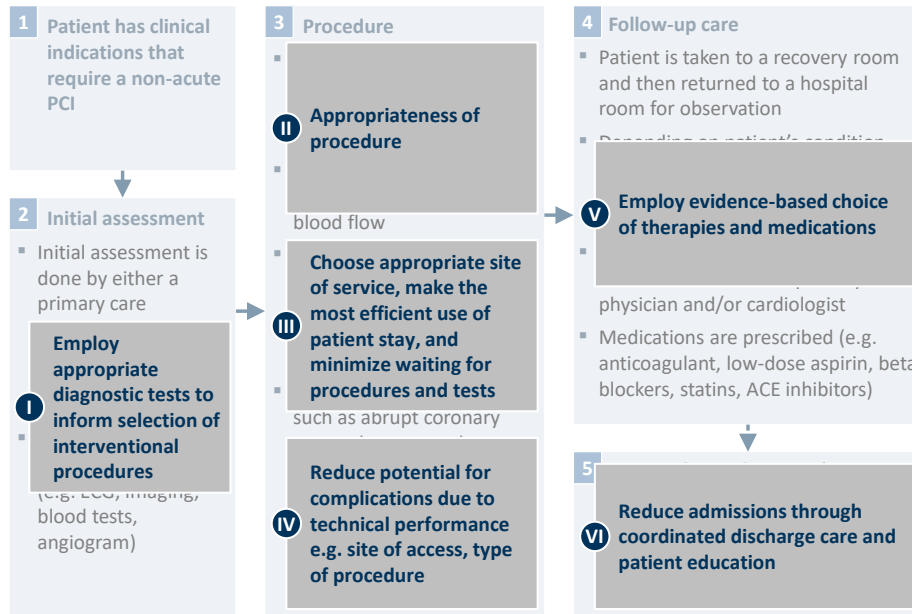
1 Patient has clinical indications that require a non-acute PCI

2 Initial assessment

Initial assessment is done by either a primary care

I Employ appropriate diagnostic tests to inform selection of interventional procedures

(e.g. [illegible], imaging, blood tests, angiogram)

3 Procedure

II Appropriateness of procedure

blood flow

III Choose appropriate site of service, make the most efficient use of patient stay, and minimize waiting for procedures and tests

such as abrupt coronary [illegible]

IV Reduce potential for complications due to technical performance e.g. site of access, type of procedure

4 Follow-up care

Patient is taken to a recovery room and then returned to a hospital room for observation

Depending on patient's condition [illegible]

V Employ evidence-based choice of therapies and medications

physician and/or cardiologist

Medications are prescribed (e.g. anticoagulant, low-dose aspirin, beta blockers, statins, ACE inhibitors)

5 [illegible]

VI Reduce admissions through coordinated discharge care and patient education